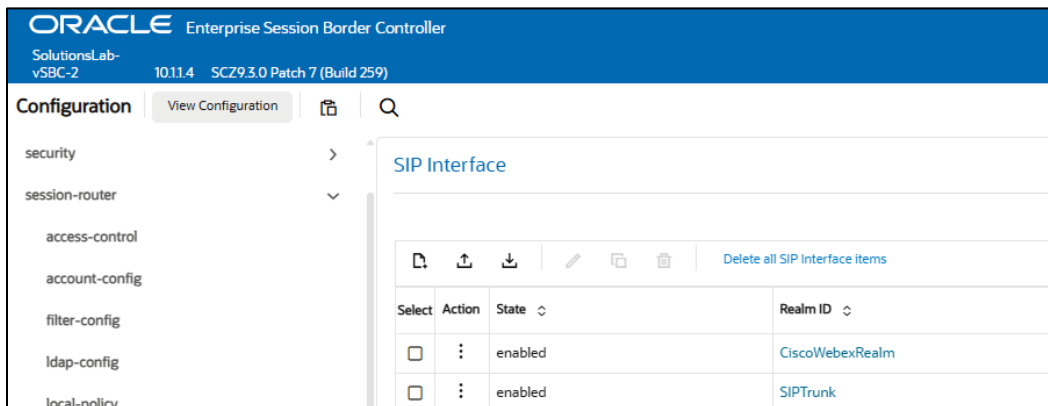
ORACLE Enterprise Session Border Controller

SolutionsLab-vSBC-2 10.1.1.4 SCZ9.3.0 Patch 7 (Build 259)

Configuration View Configuration

security

session-router

access-control

account-config

filter-config

ldap-config

local-policy

SIP Interface

Delete all SIP Interface items

| Select | Action | State | Realm ID |
|---|---|---|---|
| ☐ | ⋮ | enabled | CiscoWebexRealm |
| ☐ | ⋮ | enabled | SIPTrunk |